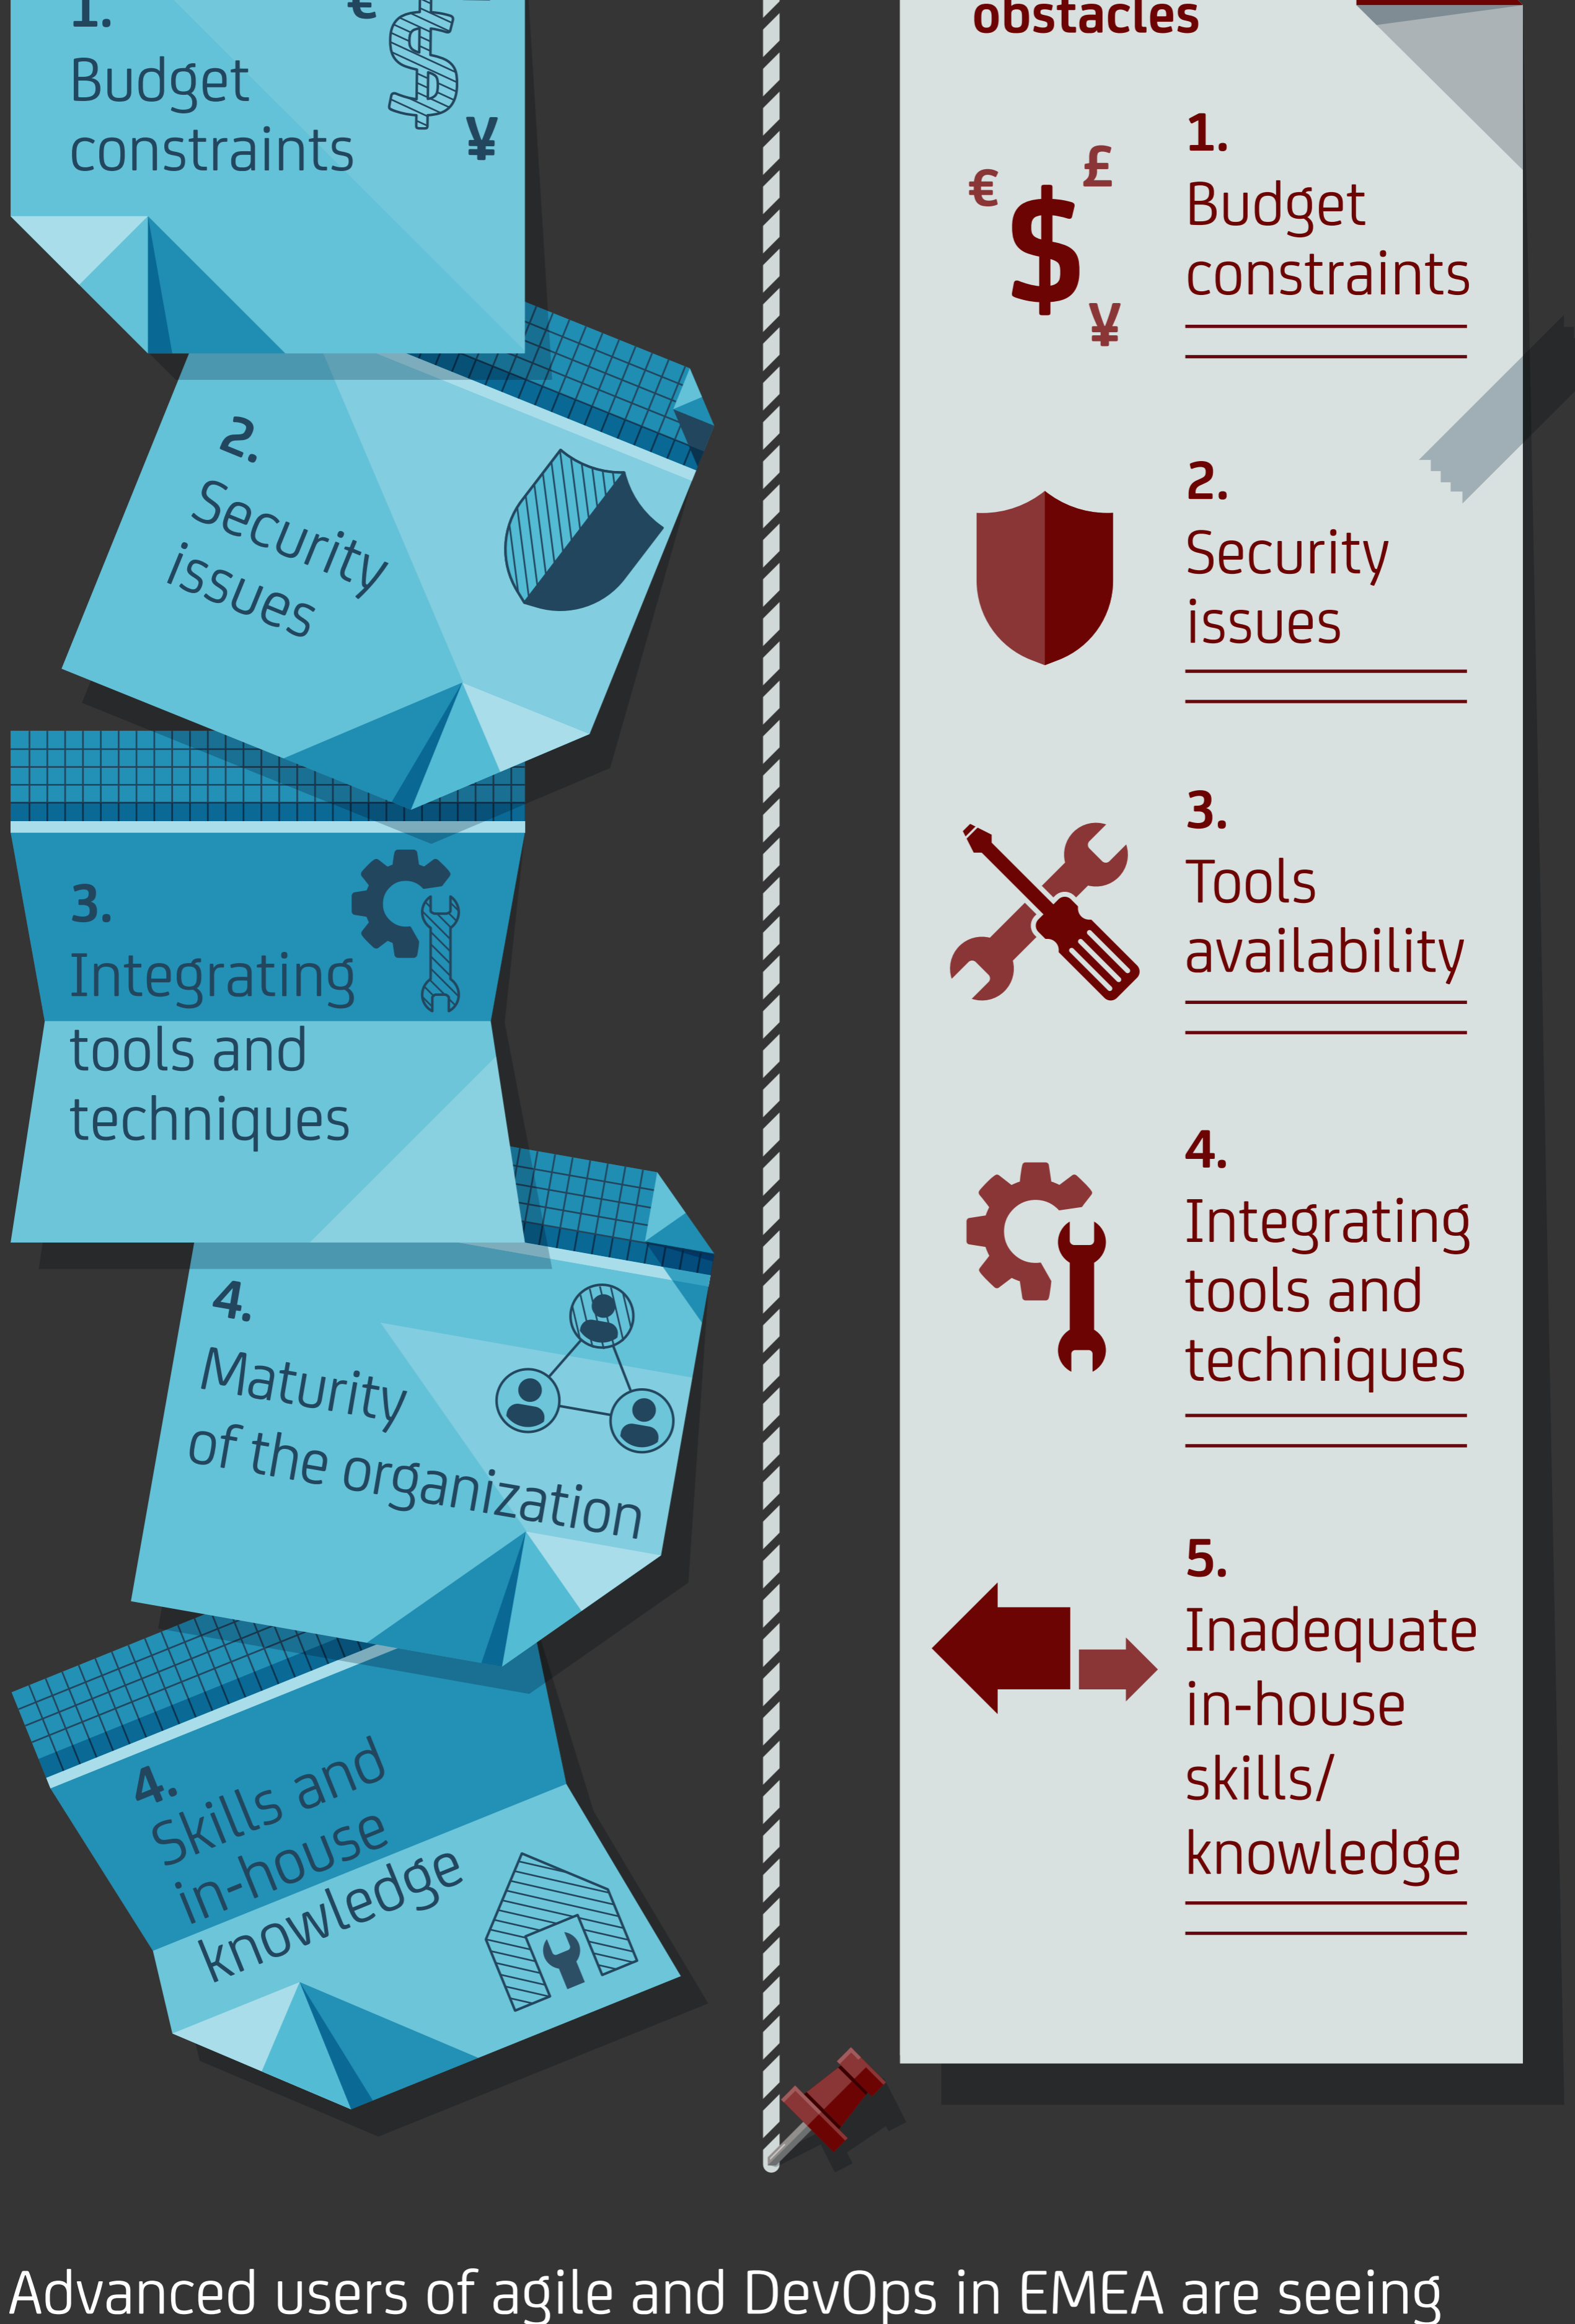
1.
Budget constraints

2.
Security issues

3.
Integrating tools and techniques

4.
Maturity of the organization

4.
Skills and in-house knowledge

obstacles

1.
Budget constraints

2.
Security issues

3.
Tools availability

4.
Integrating tools and techniques

5.
Inadequate in-house skills/ knowledge

Advanced users of agile and DevOps in EMEA are seeing